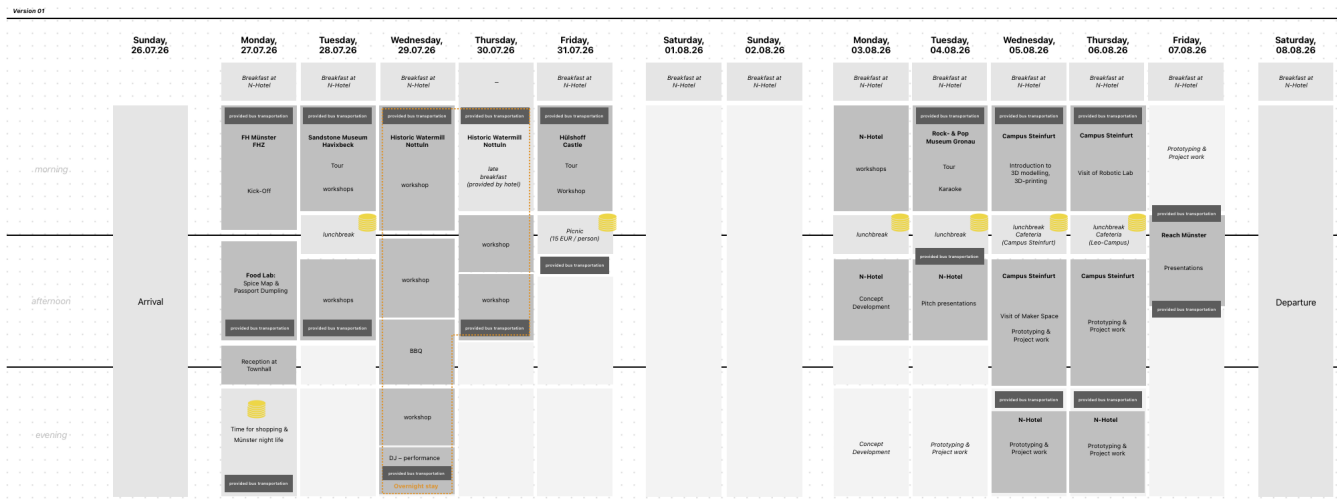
Version 01

| | Sunday, 26.07.26 | Monday, 27.07.26 | Tuesday, 28.07.26 | Wednesday, 29.07.26 | Thursday, 30.07.26 | Friday, 31.07.26 | Saturday, 01.08.26 | Sunday, 02.08.26 | Monday, 03.08.26 | Tuesday, 04.08.26 | Wednesday, 05.08.26 | Thursday, 06.08.26 | Friday, 07.08.26 | Saturday, 08.08.26 |
|---|---|---|---|---|---|---|---|---|---|---|---|---|---|---|
| | | Breakfast at N-Hotel | Breakfast at N-Hotel | Breakfast at N-Hotel | – | Breakfast at N-Hotel | Breakfast at N-Hotel | Breakfast at N-Hotel | Breakfast at N-Hotel | Breakfast at N-Hotel | Breakfast at N-Hotel | Breakfast at N-Hotel | Breakfast at N-Hotel | Breakfast at N-Hotel |
| morning | Arrival | provided bus transportation FH Münster FHZ Kick-Off | provided bus transportation Sandstone Museum Havixbeck Tour workshops | provided bus transportation Historic Watermill Nottuln workshop | Historic Watermill Nottuln late breakfast (provided by hotel) | provided bus transportation Hülshoff Castle Tour Workshop | | | N-Hotel workshops | provided bus transportation Rock- & Pop Museum Gronau Tour Karaoke | provided bus transportation Campus Steinfurt Introduction to 3D modelling, 3D-printing | provided bus transportation Campus Steinfurt Visit of Robotic Lab | Prototyping & Project work | Departure |
| | | | lunchbreak | | workshop | Picnic (15 EUR / person) provided bus transportation | | | lunchbreak | lunchbreak provided bus transportation | lunchbreak Cafeteria (Campus Steinfurt) | lunchbreak Cafeteria (Leo-Campus) | provided bus transportation Reach Münster Presentations provided bus transportation | |
| afternoon | | Food Lab: Spice Map & Passport Dumpling provided bus transportation | workshops provided bus transportation | workshop | workshop provided bus transportation | | | | N-Hotel Concept Development | N-Hotel Pitch presentations | Campus Steinfurt Visit of Maker Space Prototyping & Project work | Campus Steinfurt Prototyping & Project work | | |
| | | Reception at Townhall | | BBQ | | | | | | | provided bus transportation | provided bus transportation | | |
| evening | | Time for shopping & Münster night life provided bus transportation | | workshop DJ – performance provided bus transportation Overnight stay | | | | | Concept Development | Prototyping & Project work | N-Hotel Prototyping & Project work | N-Hotel Prototyping & Project work | | |